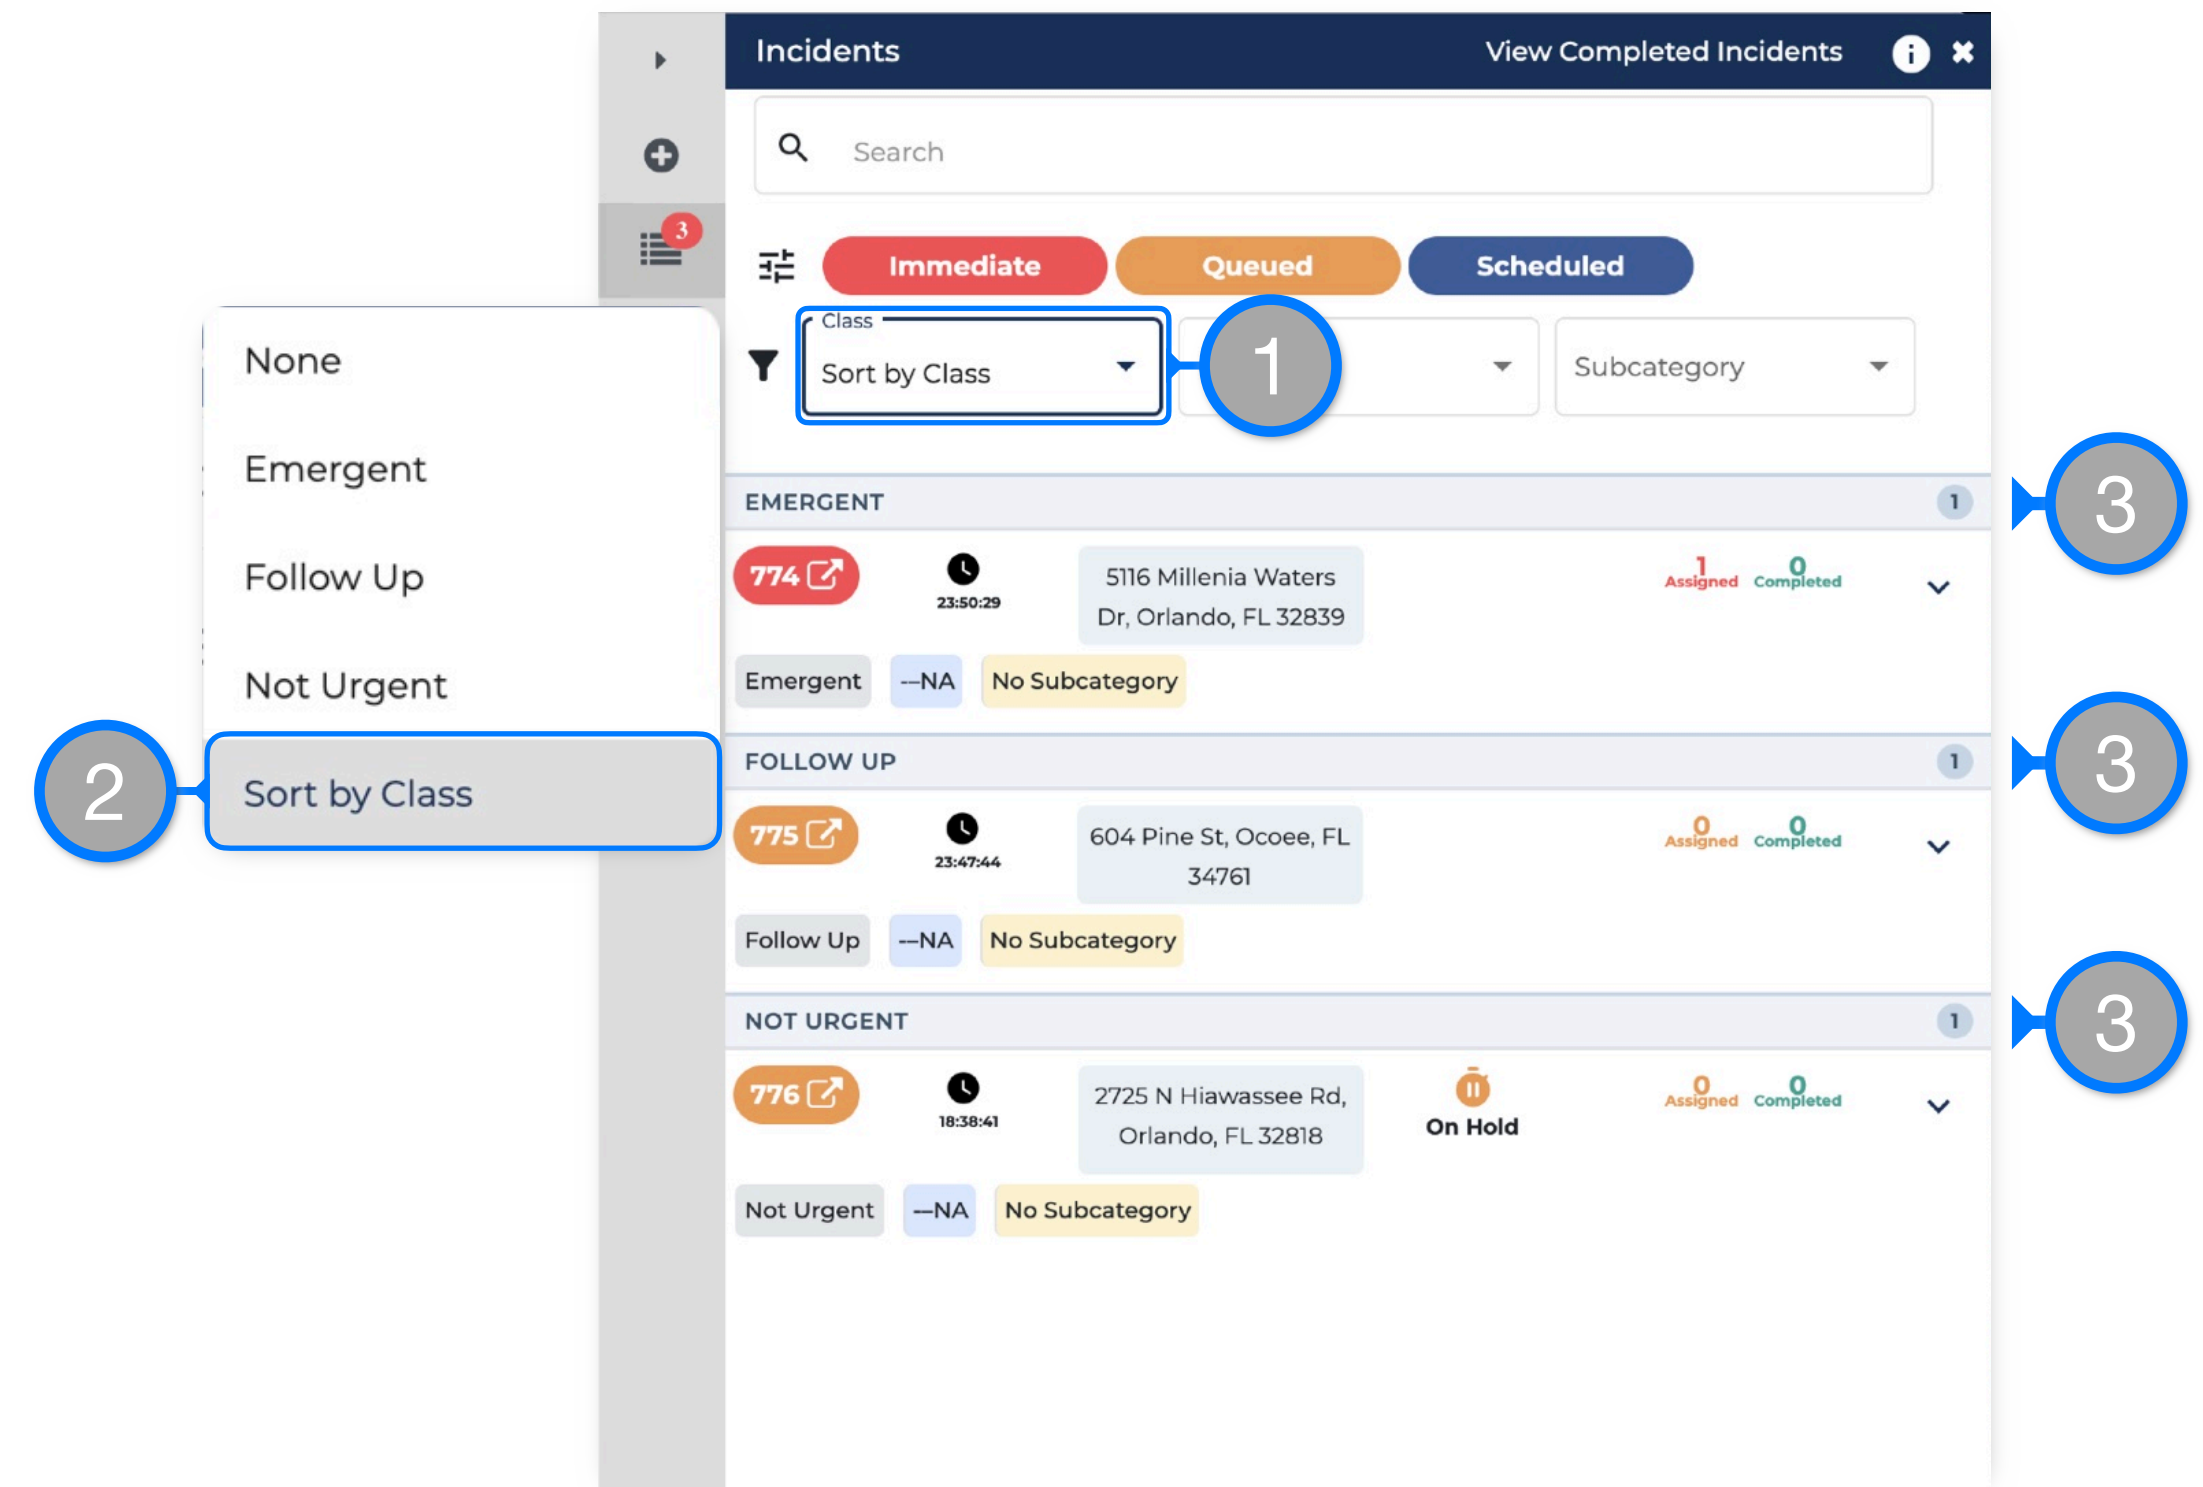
Incidents

View Completed Incidents

3

Search

Immediate

Queued

Scheduled

Class

Sort by Class

1

Subcategory

None

Emergent

Follow Up

Not Urgent

2

Sort by Class

EMERGENT

1

3

774

23:50:29

5116 Millenia Waters Dr, Orlando, FL 32839

1 Assigned

0 Completed

Emergent

--NA

No Subcategory

FOLLOW UP

1

3

775

23:47:44

604 Pine St, Ocoee, FL 34761

0 Assigned

0 Completed

Follow Up

--NA

No Subcategory

NOT URGENT

1

3

776

18:38:41

2725 N Hiawassee Rd, Orlando, FL 32818

On Hold

0 Assigned

0 Completed

Not Urgent

--NA

No Subcategory